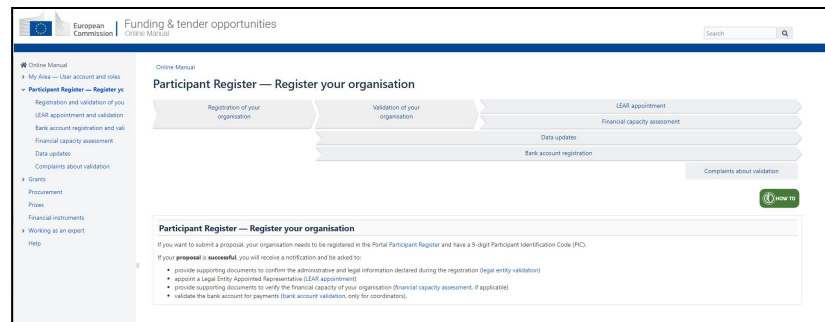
European Commission | Funding & tender opportunities
Online Manual

Search

Online Manual
My Area — User account and roles
Participant Register — Register yo
Registration and validation of you
LEAR appointment and validation
Bank account registration and vali
Financial capacity assessment
Data updates
Complaints about validation
Grants
Procurement
Prizes
Financial instruments
Working as an expert
Help

Online Manual

Participant Register — Register your organisation

Registration of your organisation
Validation of your organisation
LEAR appointment
Financial capacity assessment
Data updates
Bank account registration
Complaints about validation

HOW TO

Participant Register — Register your organisation

If you want to submit a proposal, your organisation needs to be registered in the Portal Participant Register and have a 9-digit Participant Identification Code (PIC).

If your proposal is successful, you will receive a notification and be asked to:

• provide supporting documents to confirm the administrative and legal information declared during the registration (legal entity validation)
• appoint a Legal Entity Appointed Representative (LEAR appointment)
• provide supporting documents to verify the financial capacity of your organisation (financial capacity assessment, if applicable)
• validate the bank account for payments (bank account validation, only for coordinators).